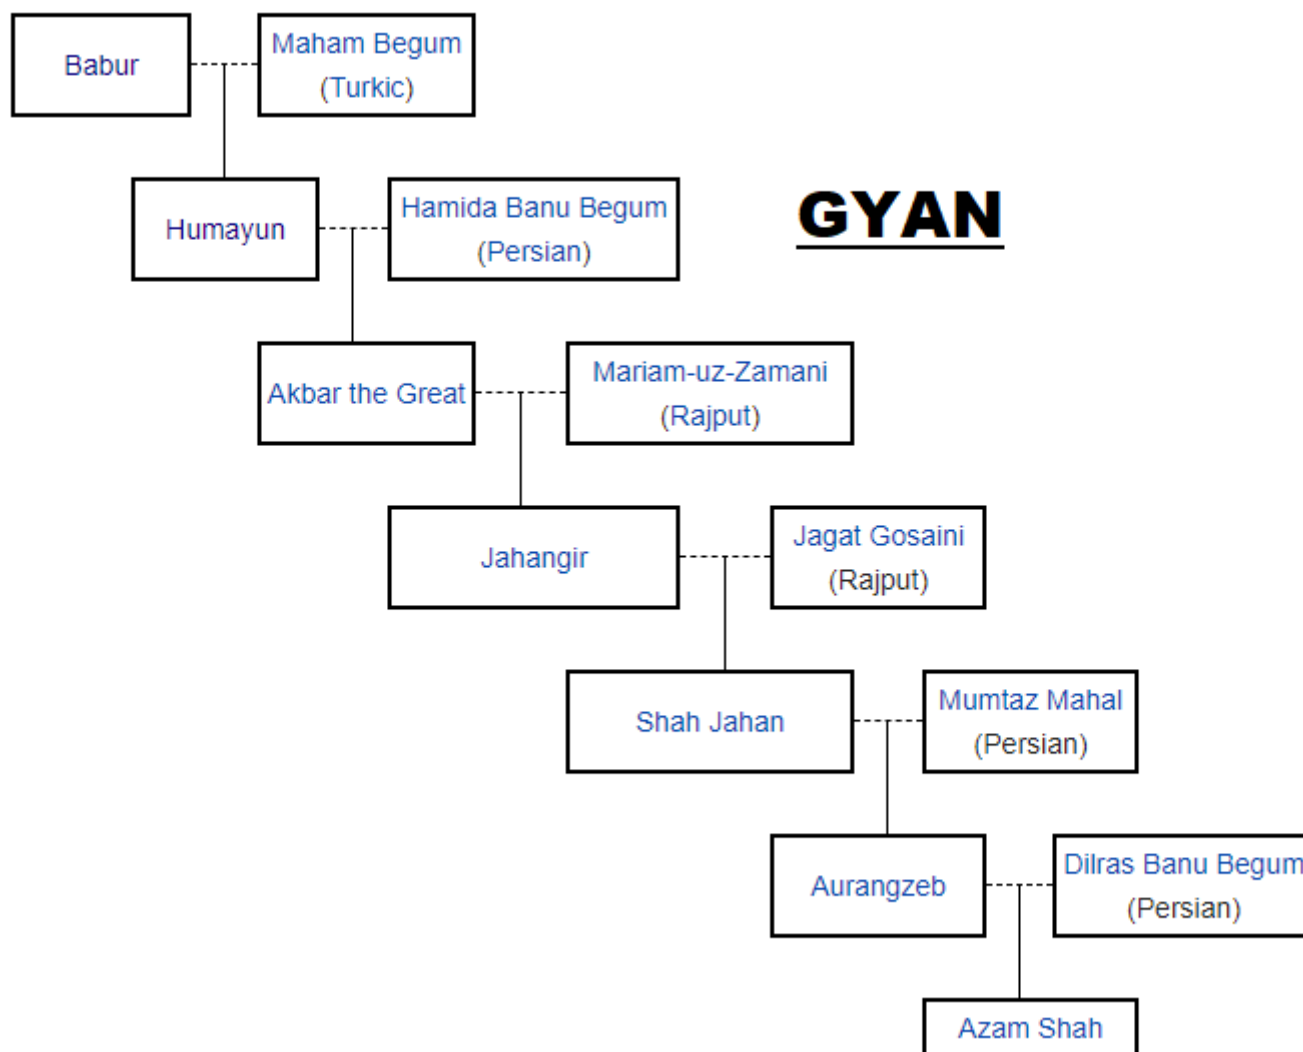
Babur

Maham Begum (Turkic)

Humayun

Hamida Banu Begum (Persian)

GYAN

Akbar the Great

Mariam-uz-Zamani (Rajput)

Jahangir

Jagat Gosaini (Rajput)

Shah Jahan

Mumtaz Mahal (Persian)

Aurangzeb

Dilras Banu Begum (Persian)

Azam Shah